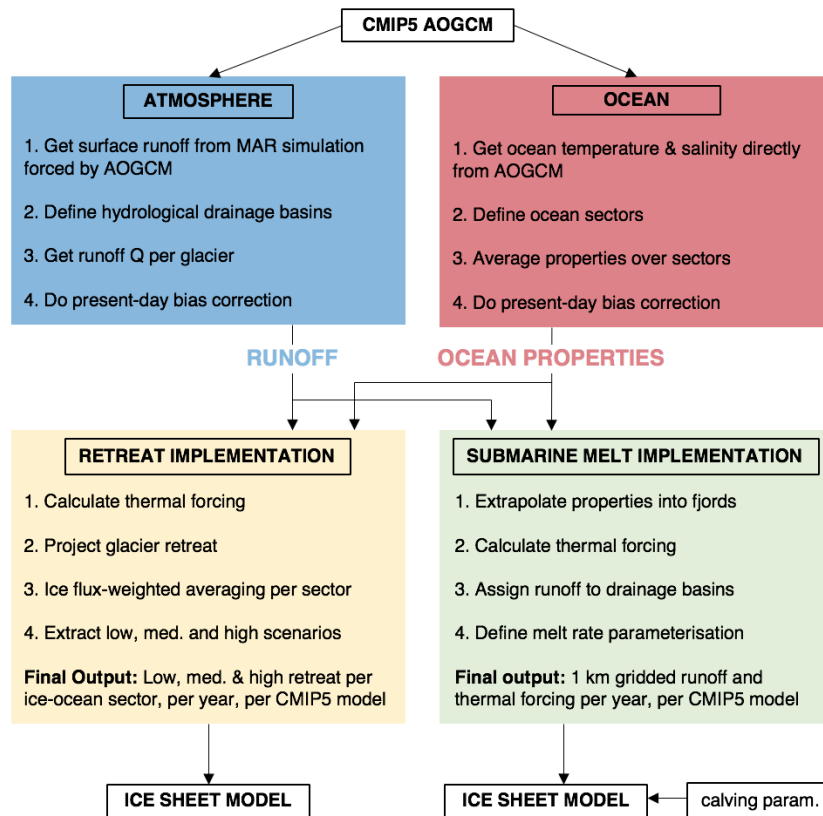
CMIP5 AOGCM

ATMOSPHERE

1. Get surface runoff from MAR simulation forced by AOGCM

2. Define hydrological drainage basins

3. Get runoff Q per glacier

4. Do present-day bias correction

OCEAN

1. Get ocean temperature & salinity directly from AOGCM

2. Define ocean sectors

3. Average properties over sectors

4. Do present-day bias correction

RUNOFF

OCEAN PROPERTIES

RETREAT IMPLEMENTATION

1. Calculate thermal forcing

2. Project glacier retreat

3. Ice flux-weighted averaging per sector

4. Extract low, med. and high scenarios

**Final Output:** Low, med. & high retreat per ice-ocean sector, per year, per CMIP5 model

SUBMARINE MELT IMPLEMENTATION

1. Extrapolate properties into fjords

2. Calculate thermal forcing

3. Assign runoff to drainage basins

4. Define melt rate parameterisation

**Final output:** 1 km gridded runoff and thermal forcing per year, per CMIP5 model

ICE SHEET MODEL

ICE SHEET MODEL

calving param.